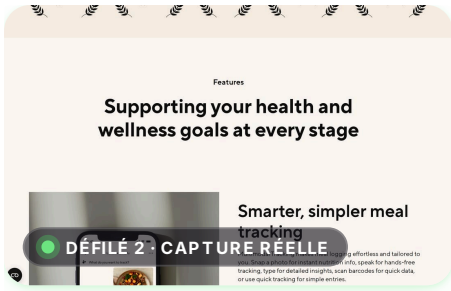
Features

Supporting your health and wellness goals at every stage

Smarter, simpler meal tracking

DÉFILÉ 2 · CAPTURE RÉELLE

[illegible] logging effortless and tailored to you. Snap a photo for instant nutrition info, speak for hands-free tracking, type for detailed insights, scan barcodes for quick data, or use quick tracking for simple entries.